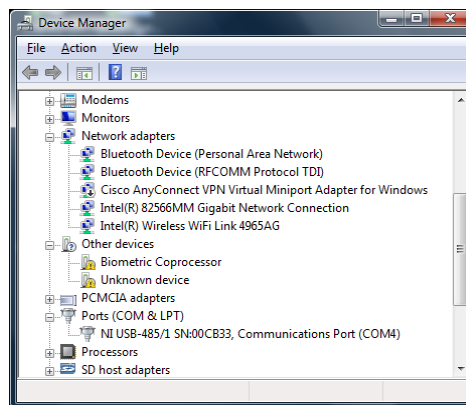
Device Manager

File Action View Help

Modems
Monitors
Network adapters
Bluetooth Device (Personal Area Network)
Bluetooth Device (RFCOMM Protocol TDI)
Cisco AnyConnect VPN Virtual Miniport Adapter for Windows
Intel(R) 82566MM Gigabit Network Connection
Intel(R) Wireless WiFi Link 4965AG
Other devices
Biometric Coprocessor
Unknown device
PCMCIA adapters
Ports (COM & LPT)
NI USB-485/1 SN:00CB33, Communications Port (COM4)
Processors
SD host adapters